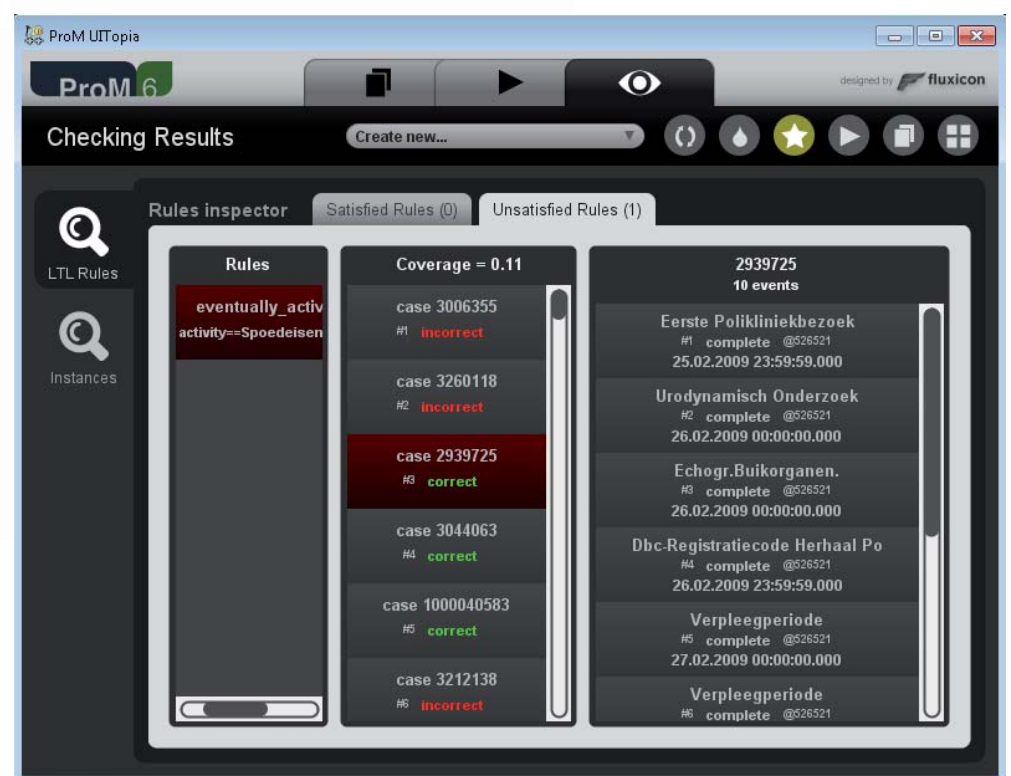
ProM UITopia

ProM 6

designed by fluxicon

Checking Results

Create new...

LTL Rules

Instances

Rules inspector

Satisfied Rules (0)

Unsatisfied Rules (1)

Rules

eventually_activ
activity==Spoedeisen

Coverage = 0.11

case 3006355
#1 incorrect

case 3260118
#2 incorrect

case 2939725
#3 correct

case 3044063
#4 correct

case 1000040583
#5 correct

case 3212138
#6 incorrect

2939725
10 events

Eerste Polikliniekbezoek
#1 complete @526521
25.02.2009 23:59:59.000

Urodynamisch Onderzoek
#2 complete @526521
26.02.2009 00:00:00.000

Echogr.Buikorganen.
#3 complete @526521
26.02.2009 00:00:00.000

Dbc-Registratiecode Herhaal Po
#4 complete @526521
26.02.2009 23:59:59.000

Verpleegperiode
#5 complete @526521
27.02.2009 00:00:00.000

Verpleegperiode
#6 complete @526521